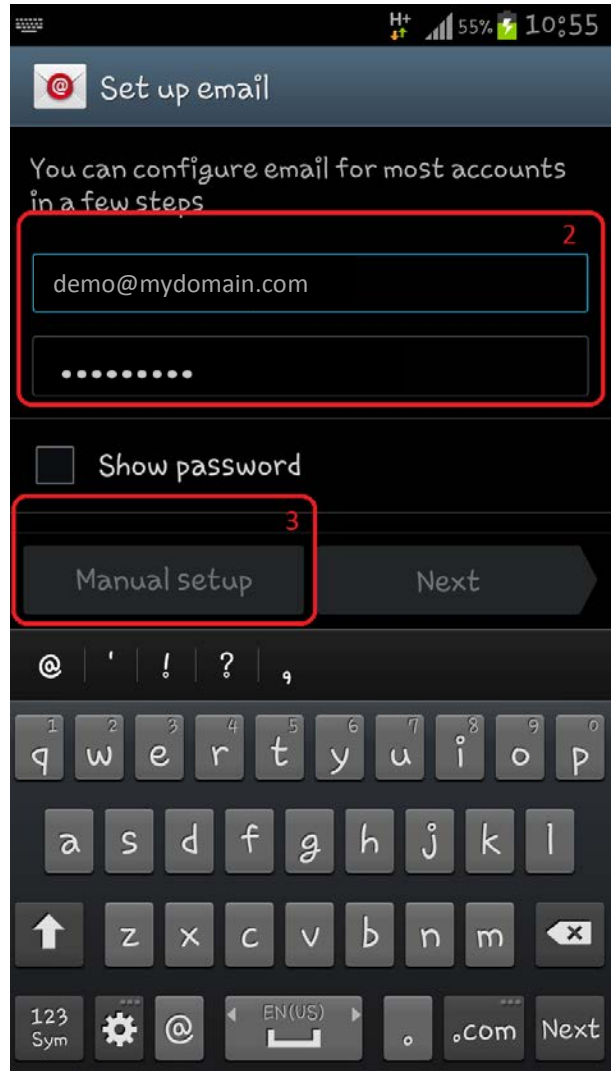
H+ 55% 10:55

Set up email

You can configure email for most accounts in a few steps

2

demo@mydomain.com

•••••••••

Show password

3

Manual setup

Next

@ ' ! ? ,

1 q 2 w 3 e 4 r 5 t 6 y 7 u 8 i 9 o 0 p

a s d f g h j k l

z x c v b n m

123 Sym @ EN(US) . .com Next